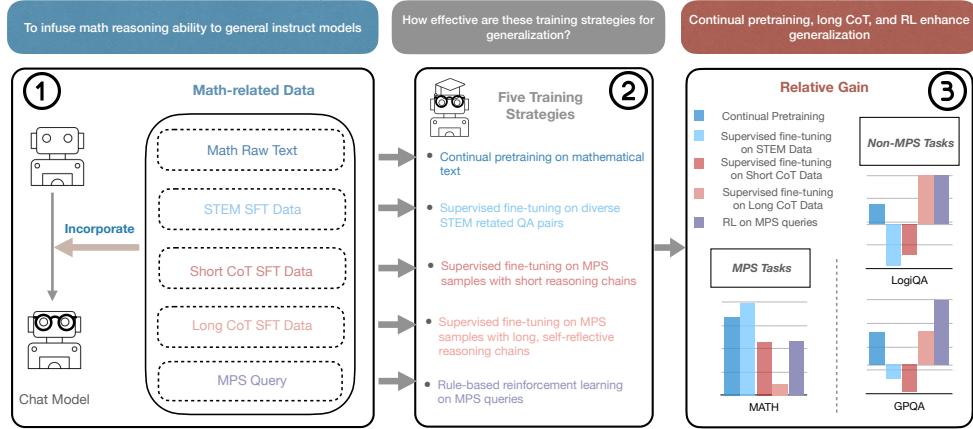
To infuse math reasoning ability to general instruct models

How effective are these training strategies for generalization?

Continual pretraining, long CoT, and RL enhance generalization

1

Math-related Data

Math Raw Text

STEM SFT Data

Short CoT SFT Data

Long CoT SFT Data

MPS Query

Incorporate

Chat Model

2

Five Training Strategies

Continual pretraining on mathematical text

Supervised fine-tuning on diverse STEM retated QA pairs

Supervised fine-tuning on MPS samples with short reasoning chains

Supervised fine-tuning on MPS samples with long, self-reflective reasoning chains

Rule-based reinforcement learning on MPS queries

3

Relative Gain

Continual Pretraining

Supervised fine-tuning on STEM Data

Supervised fine-tuning on Short CoT Data

Supervised fine-tuning on Long CoT Data

RL on MPS queries

Non-MPS Tasks

MPS Tasks

MATH

LogiQA

GPQA